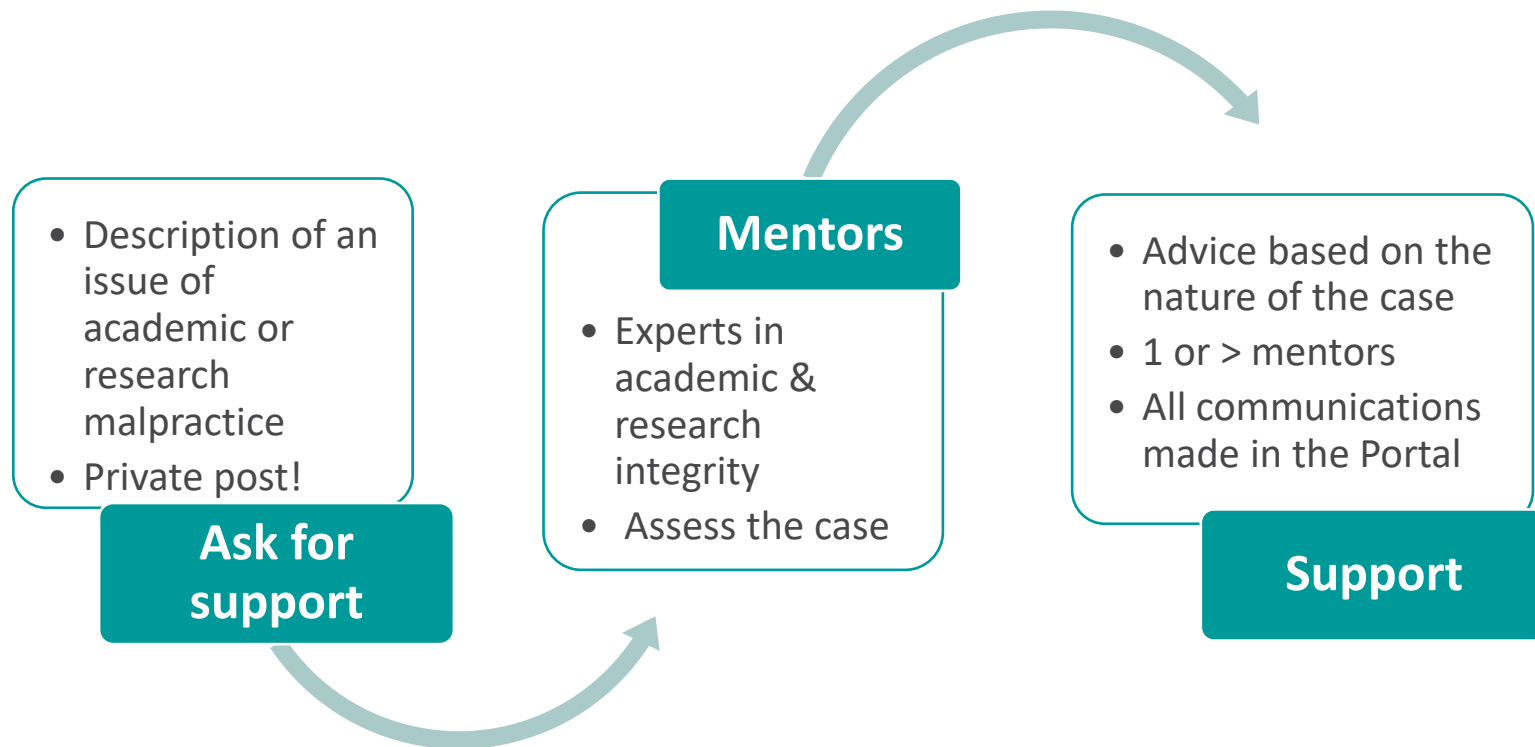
• Description of an issue of academic or research malpractice
• Private post!

Ask for support

Mentors

• Experts in academic & research integrity
• Assess the case

• Advice based on the nature of the case
• 1 or > mentors
• All communications made in the Portal

Support